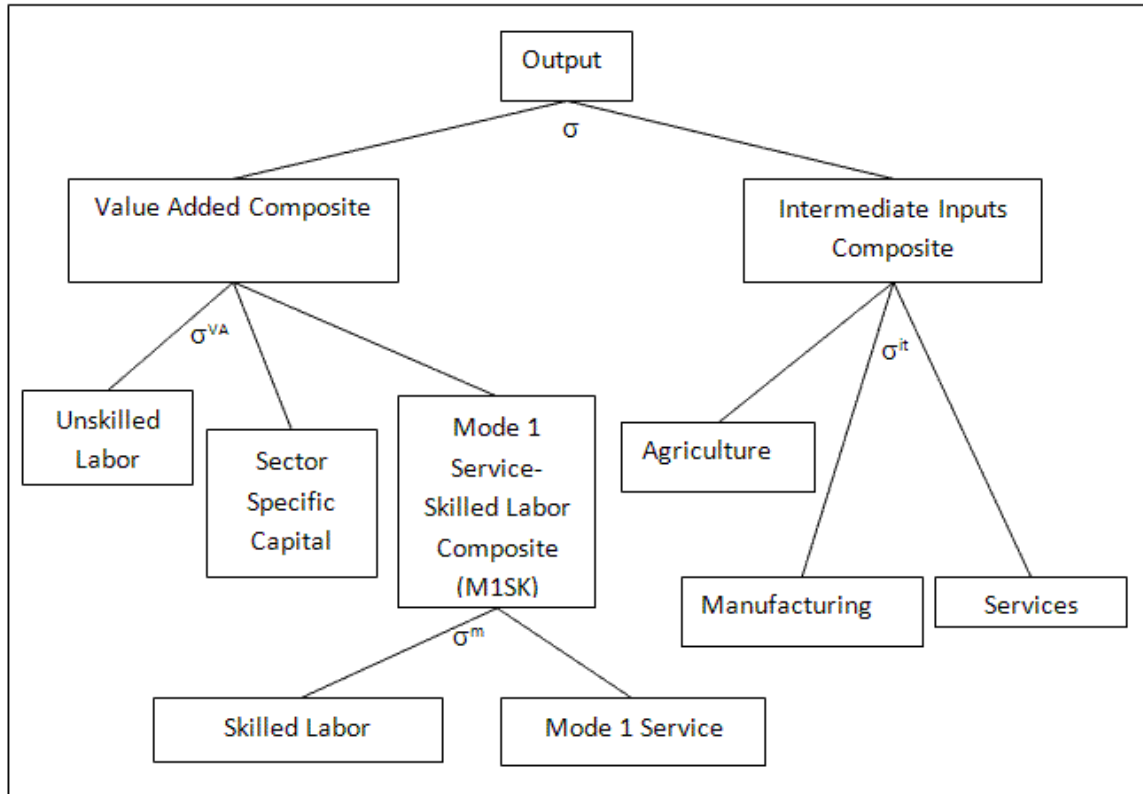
Output

$\sigma$

Value Added Composite

Intermediate Inputs Composite

$\sigma^{VA}$

Unskilled Labor

Sector Specific Capital

Mode 1 Service-Skilled Labor Composite (M1SK)

$\sigma^{it}$

Agriculture

Manufacturing

Services

$\sigma^{m}$

Skilled Labor

Mode 1 Service